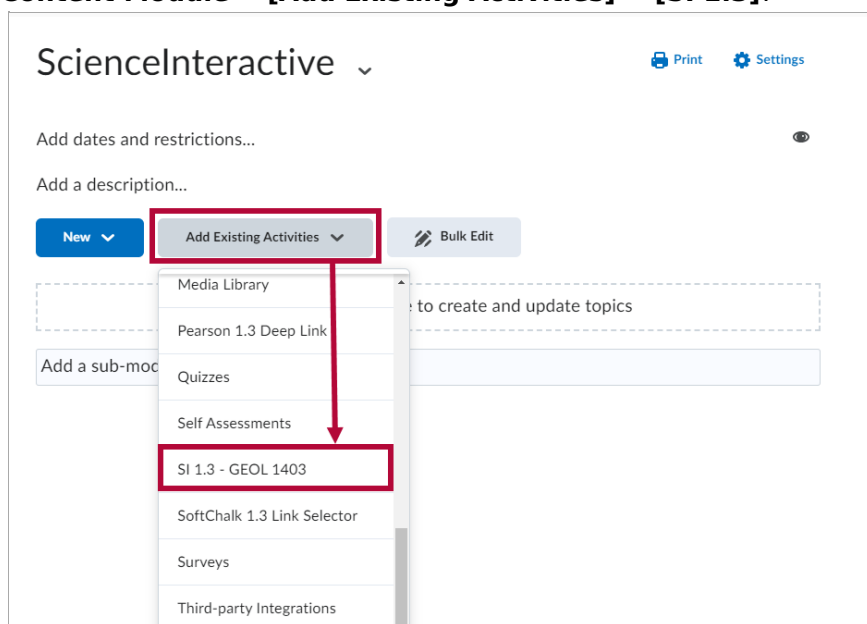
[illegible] > [Add Existing Activities] > [SI 1.3].

ScienceInteractive

Print Settings

Add dates and restrictions...

Add a description...

New

Add Existing Activities

Bulk Edit

Media Library

Pearson 1.3 Deep Link

Quizzes

Self Assessments

SI 1.3 - GEOL 1403

SoftChalk 1.3 Link Selector

Surveys

Third-party Integrations

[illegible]e to create and update topics

Add a sub-mod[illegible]